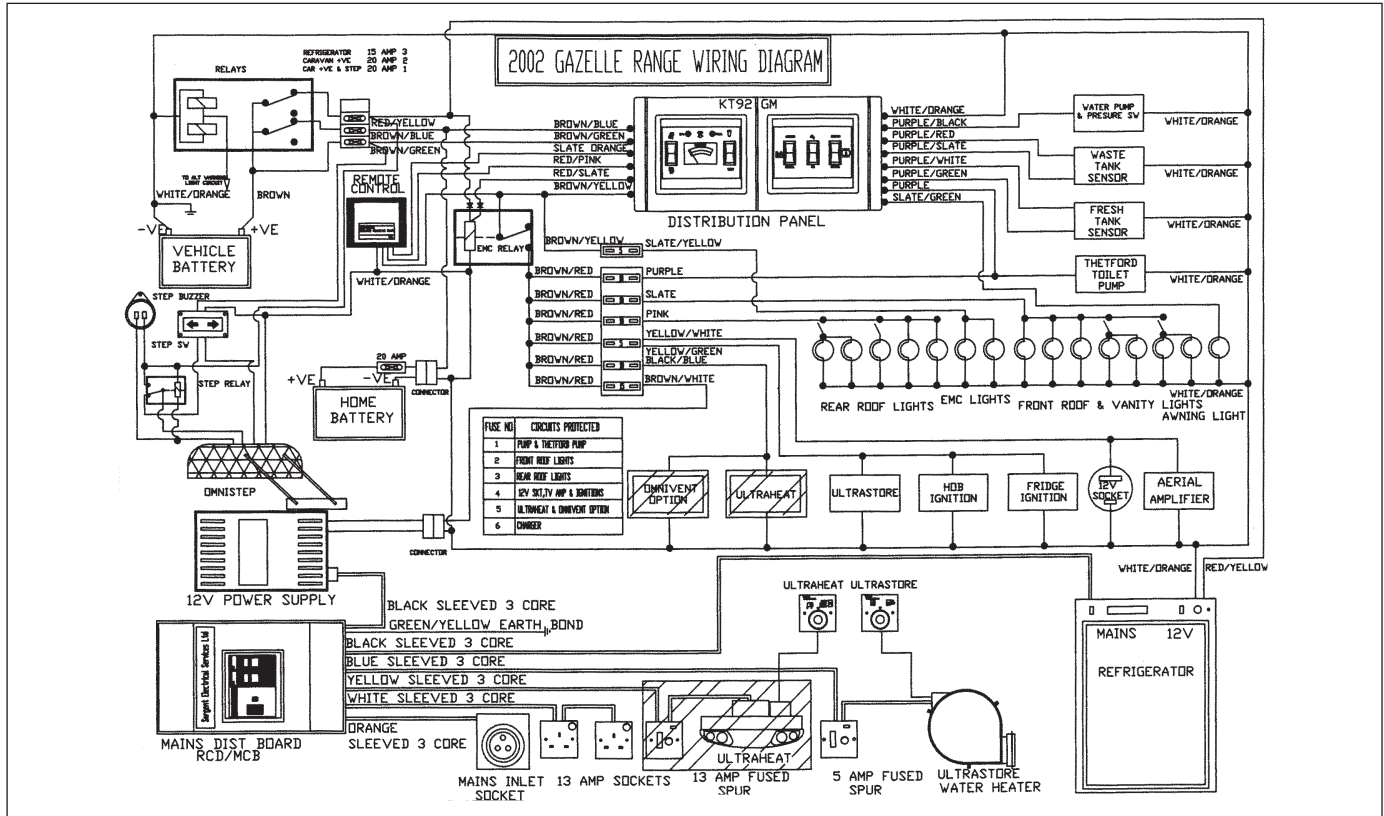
2002 GAZELLE RANGE WIRING DIAGRAM

REFRIGERATOR 15 AMP 3
CARAVAN +VE 20 AMP 2
CAR +VE & STEP 20 AMP 1

RELAYS

RED/YELLOW
BROWN/BLUE
BROWN/GREEN

TO ALT WARNING LIGHT CIRCUIT

WHITE/ORANGE
BROWN

-VE
+VE
VEHICLE BATTERY

REMOTE CONTROL

EMC RELAY

BROWN/BLUE
BROWN/GREEN
SLATE ORANGE
RED/PINK
RED/SLATE
BROWN/YELLOW

KT92 GM

DISTRIBUTION PANEL

WHITE/ORANGE
PURPLE/BLACK
PURPLE/RED
PURPLE/SLATE
PURPLE/WHITE
PURPLE/GREEN
PURPLE
SLATE/GREEN

WATER PUMP & PRESURE SW
WHITE/ORANGE
WASTE TANK SENSOR
WHITE/ORANGE
FRESH TANK SENSOR
WHITE/ORANGE
THETFORD TOILET PUMP
WHITE/ORANGE

BROWN/YELLOW
SLATE/YELLOW
BROWN/RED
PURPLE
BROWN/RED
SLATE
BROWN/RED
PINK
BROWN/RED
YELLOW/WHITE
BROWN/RED
YELLOW/GREEN
BLACK/BLUE
BROWN/RED
BROWN/WHITE

WHITE/ORANGE

STEP BUZZER
STEP SW
STEP RELAY

20 AMP
+VE
-VE
CONNECTOR
HOME BATTERY

REAR ROOF LIGHTS
EMC LIGHTS
FRONT ROOF & VANITY LIGHTS
WHITE/ORANGE
AWNING LIGHT

| FUSE NO | CIRCUITS PROTECTED |
|---|---|
| 1 | PUMP & THETFORD PUMP |
| 2 | FRONT ROOF LIGHTS |
| 3 | REAR ROOF LIGHTS |
| 4 | 12V SKT,TV AMP & IGNITIONS |
| 5 | ULTRAHEAT & OMNIVENT OPTION |
| 6 | CHARGER |

OMNISTEP

OMNIVENT OPTION
ULTRAHEAT
ULTRASTORE
HOB IGNITION
FRIDGE IGNITION
12V SOCKET
AERIAL AMPLIFIER

CONNECTOR

12V POWER SUPPLY

WHITE/ORANGE
RED/YELLOW

ULTRAHEAT ULTRASTORE

BLACK SLEEVED 3 CORE
GREEN/YELLOW EARTH BOND
BLACK SLEEVED 3 CORE
BLUE SLEEVED 3 CORE
YELLOW SLEEVED 3 CORE
WHITE SLEEVED 3 CORE
ORANGE SLEEVED 3 CORE

Sargent Electrical Services Ltd

MAINS 12V
REFRIGERATOR

MAINS DIST BOARD RCD/MCB

MAINS INLET SOCKET
13 AMP SOCKETS
ULTRAHEAT
13 AMP FUSED SPUR
5 AMP FUSED SPUR
ULTRASTORE WATER HEATER